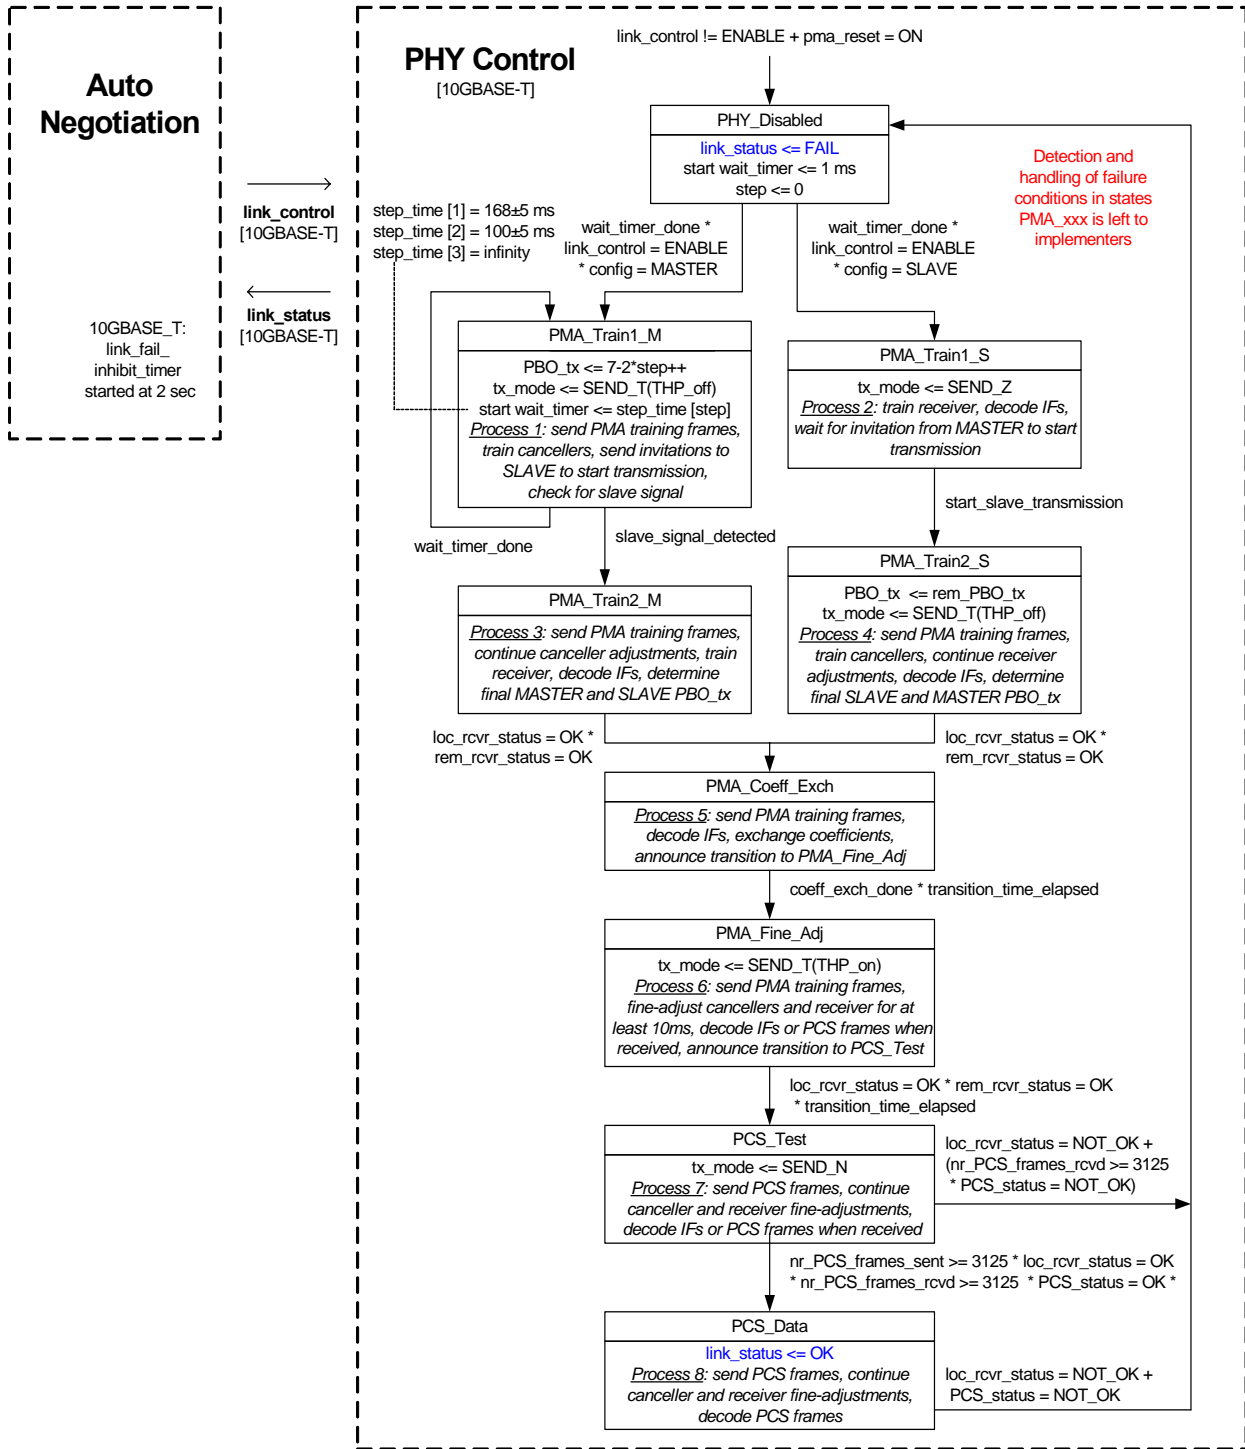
Auto Negotiation

10GBASE_T:
link_fail_
inhibit_timer
started at 2 sec

link_control
[10GBASE-T]

link_status
[10GBASE-T]

PHY Control
[10GBASE-T]

link_control != ENABLE + pma_reset = ON

PHY_Disabled
link_status <= FAIL
start wait_timer <= 1 ms
step <= 0

Detection and handling of failure conditions in states PMA_xxx is left to implementers

step_time [1] = 168±5 ms
step_time [2] = 100±5 ms
step_time [3] = infinity

wait_timer_done * link_control = ENABLE * config = MASTER

wait_timer_done * link_control = ENABLE * config = SLAVE

PMA_Train1_M
PBO_tx <= 7-2*step++
tx_mode <= SEND_T(THP_off)
start wait_timer <= step_time [step]
Process 1: send PMA training frames, train cancellers, send invitations to SLAVE to start transmission, check for slave signal

PMA_Train1_S
tx_mode <= SEND_Z
Process 2: train receiver, decode IFs, wait for invitation from MASTER to start transmission

start_slave_transmission

wait_timer_done

slave_signal_detected

PMA_Train2_M
Process 3: send PMA training frames, continue canceller adjustments, train receiver, decode IFs, determine final MASTER and SLAVE PBO_tx

PMA_Train2_S
PBO_tx <= rem_PBO_tx
tx_mode <= SEND_T(THP_off)
Process 4: send PMA training frames, train cancellers, continue receiver adjustments, decode IFs, determine final SLAVE and MASTER PBO_tx

loc_rcvr_status = OK *
rem_rcvr_status = OK

loc_rcvr_status = OK *
rem_rcvr_status = OK

PMA_Coeff_Exch
Process 5: send PMA training frames, decode IFs, exchange coefficients, announce transition to PMA_Fine_Adj

coeff_exch_done * transition_time_elapsed

PMA_Fine_Adj
tx_mode <= SEND_T(THP_on)
Process 6: send PMA training frames, fine-adjust cancellers and receiver for at least 10ms, decode IFs or PCS frames when received, announce transition to PCS_Test

loc_rcvr_status = OK * rem_rcvr_status = OK
* transition_time_elapsed

PCS_Test
tx_mode <= SEND_N
Process 7: send PCS frames, continue canceller and receiver fine-adjustments, decode IFs or PCS frames when received

loc_rcvr_status = NOT_OK +
(nr_PCS_frames_rcvd >= 3125
* PCS_status = NOT_OK)

nr_PCS_frames_sent >= 3125 * loc_rcvr_status = OK
* nr_PCS_frames_rcvd >= 3125 * PCS_status = OK *

PCS_Data
link_status <= OK
Process 8: send PCS frames, continue canceller and receiver fine-adjustments, decode PCS frames

loc_rcvr_status = NOT_OK +
PCS_status = NOT_OK